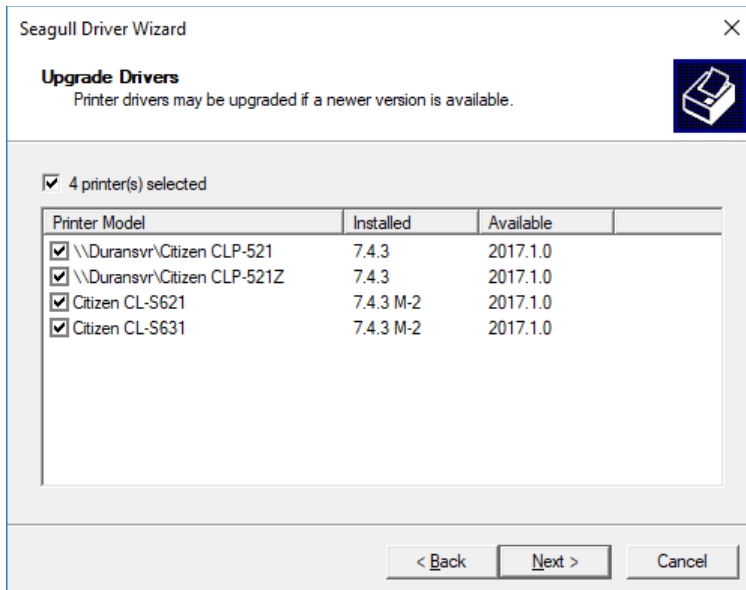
Seagull Driver Wizard

×

**Upgrade Drivers**
Printer drivers may be upgraded if a newer version is available.

4 printer(s) selected

| Printer Model | Installed | Available |
|---|---|---|
| \\Duransvr\Citizen CLP-521 | 7.4.3 | 2017.1.0 |
| \\Duransvr\Citizen CLP-521Z | 7.4.3 | 2017.1.0 |
| Citizen CL-S621 | 7.4.3 M-2 | 2017.1.0 |
| Citizen CL-S631 | 7.4.3 M-2 | 2017.1.0 |

< Back   Next >   Cancel